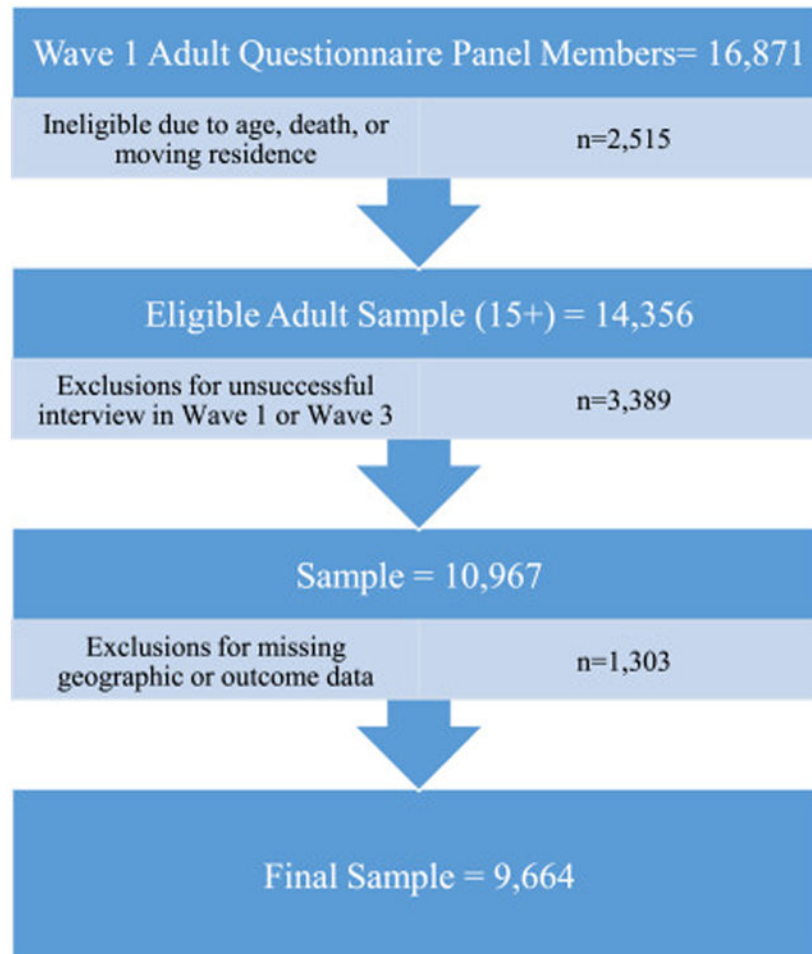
Wave 1 Adult Questionnaire Panel Members= 16,871

| Ineligible due to age, death, or moving residence | n=2,515 |
|---|---|

Eligible Adult Sample (15+) = 14,356

| Exclusions for unsuccessful interview in Wave 1 or Wave 3 | n=3,389 |
|---|---|

Sample = 10,967

| Exclusions for missing geographic or outcome data | n=1,303 |
|---|---|

Final Sample = 9,664